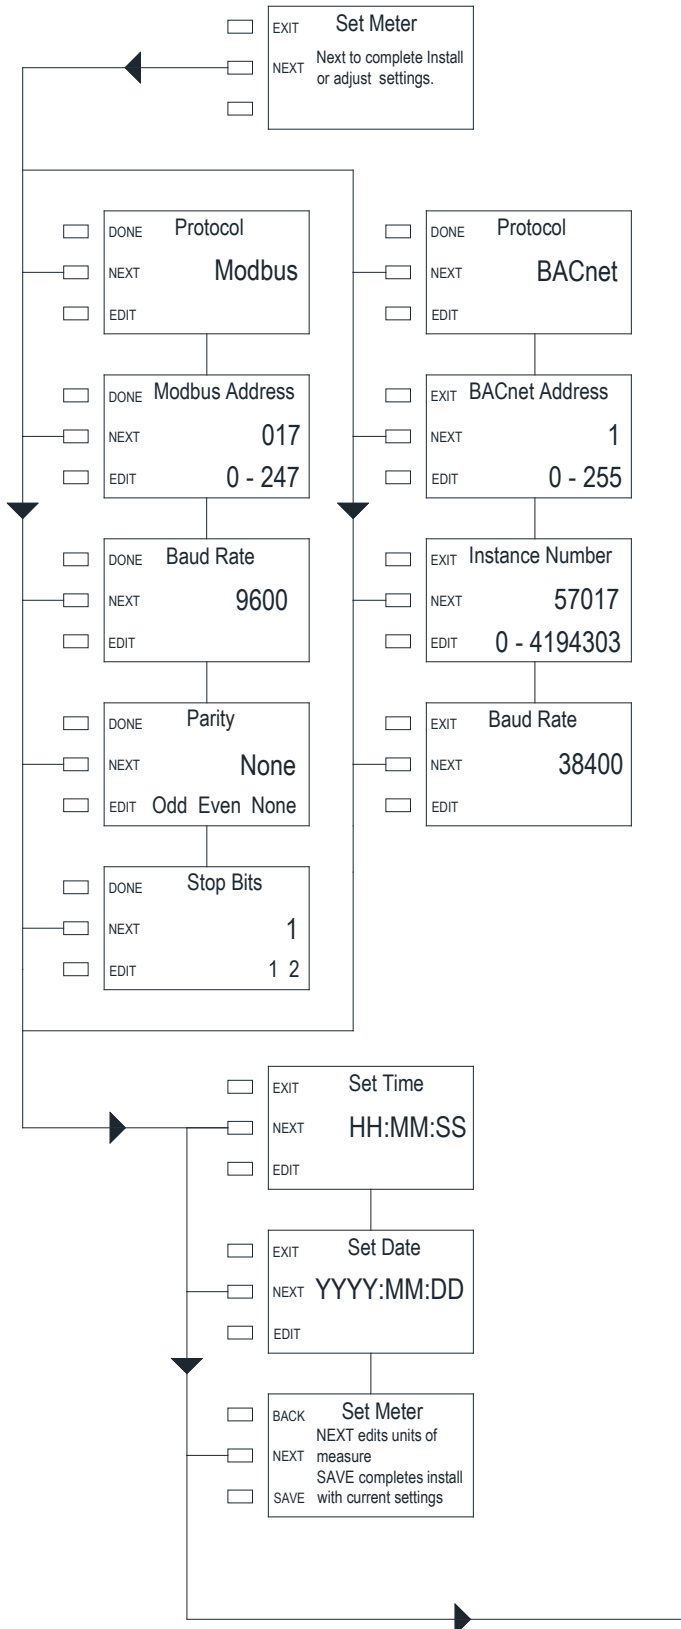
EXIT Set Meter
NEXT Next to complete Install or adjust settings.

DONE Protocol
NEXT Modbus
EDIT

DONE Modbus Address
NEXT 017
EDIT 0 - 247

DONE Baud Rate
NEXT 9600
EDIT

DONE Parity
NEXT None
EDIT Odd Even None

DONE Stop Bits
NEXT 1
EDIT 1 2

DONE Protocol
NEXT BACnet
EDIT

EXIT BACnet Address
NEXT 1
EDIT 0 - 255

EXIT Instance Number
NEXT 57017
EDIT 0 - 4194303

EXIT Baud Rate
NEXT 38400
EDIT

EXIT Set Time
NEXT HH:MM:SS
EDIT

EXIT Set Date
NEXT YYYY:MM:DD
EDIT

BACK Set Meter
NEXT NEXT edits units of measure
SAVE SAVE completes install with current settings